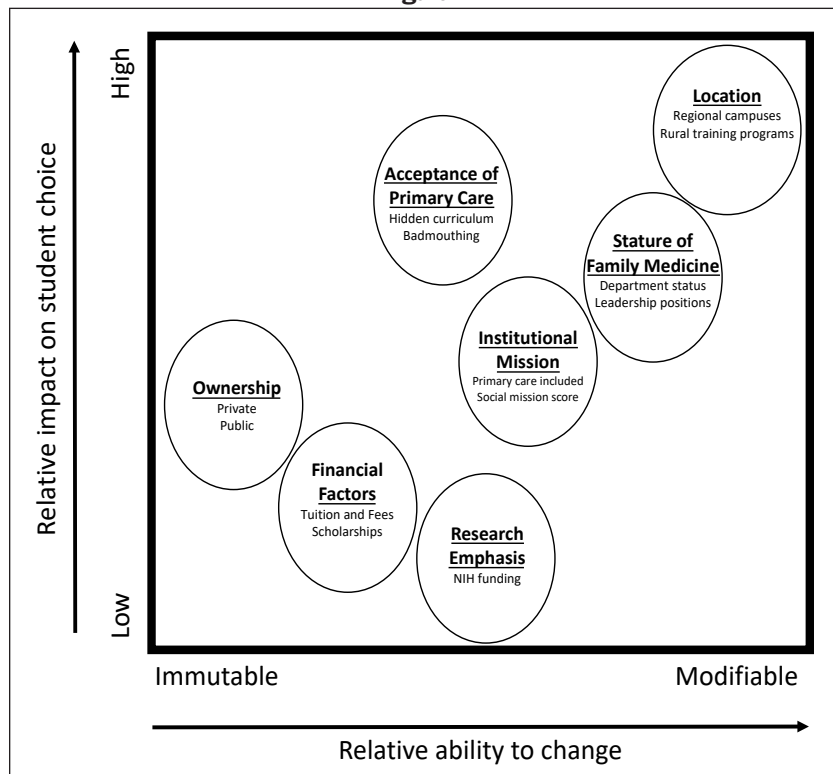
Relative impact on student choice

High

Low

Location
Regional campuses
Rural training programs

Acceptance of Primary Care
Hidden curriculum
Badmouthing

Stature of Family Medicine
Department status
Leadership positions

Institutional Mission
Primary care included
Social mission score

Ownership
Private
Public

Financial Factors
Tuition and Fees
Scholarships

Research Emphasis
NIH funding

Immutable

Modifiable

Relative ability to change